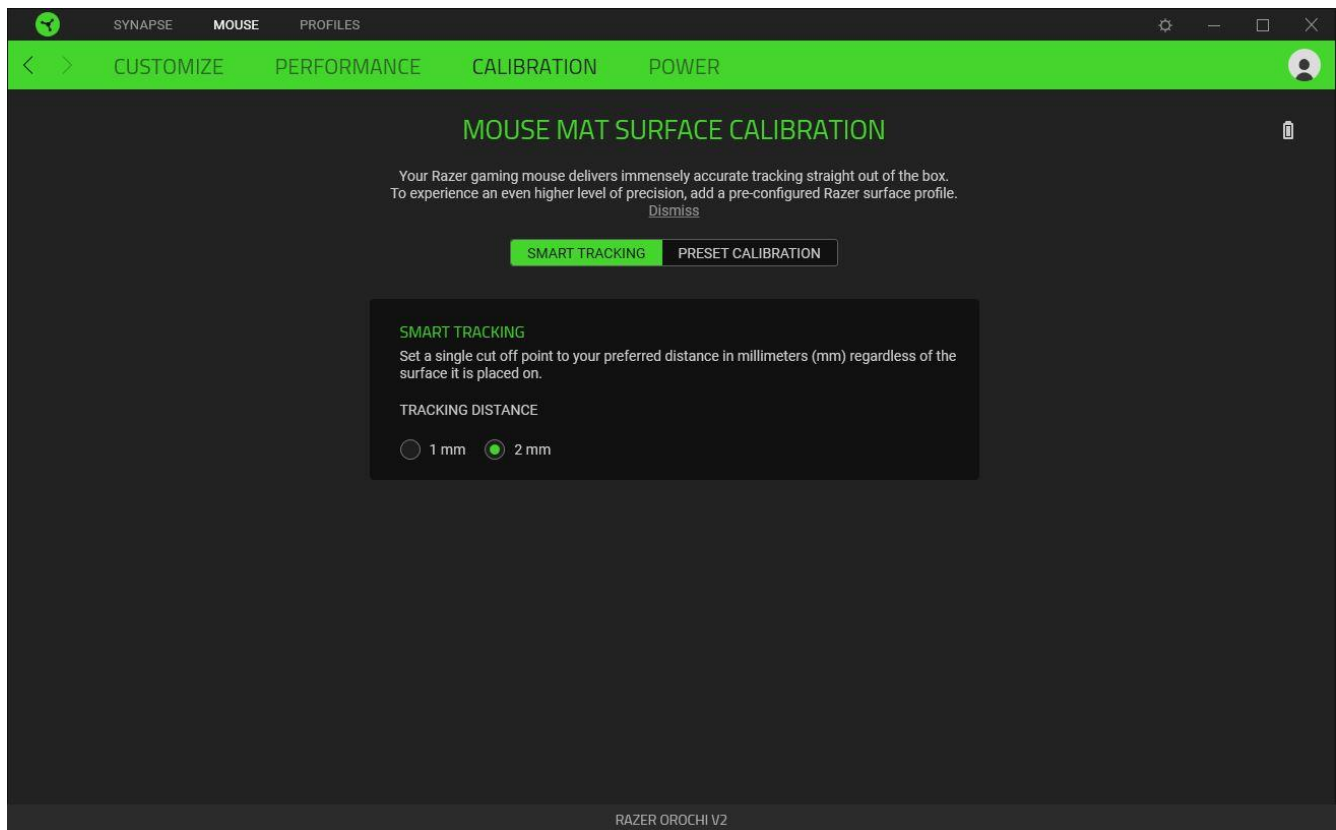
SYNAPSE MOUSE PROFILES

CUSTOMIZE PERFORMANCE CALIBRATION POWER

MOUSE MAT SURFACE CALIBRATION

Your Razer gaming mouse delivers immensely accurate tracking straight out of the box. To experience an even higher level of precision, add a pre-configured Razer surface profile.
Dismiss

SMART TRACKING PRESET CALIBRATION

SMART TRACKING
Set a single cut off point to your preferred distance in millimeters (mm) regardless of the surface it is placed on.

TRACKING DISTANCE

1 mm 2 mm

RAZER OROCHI V2